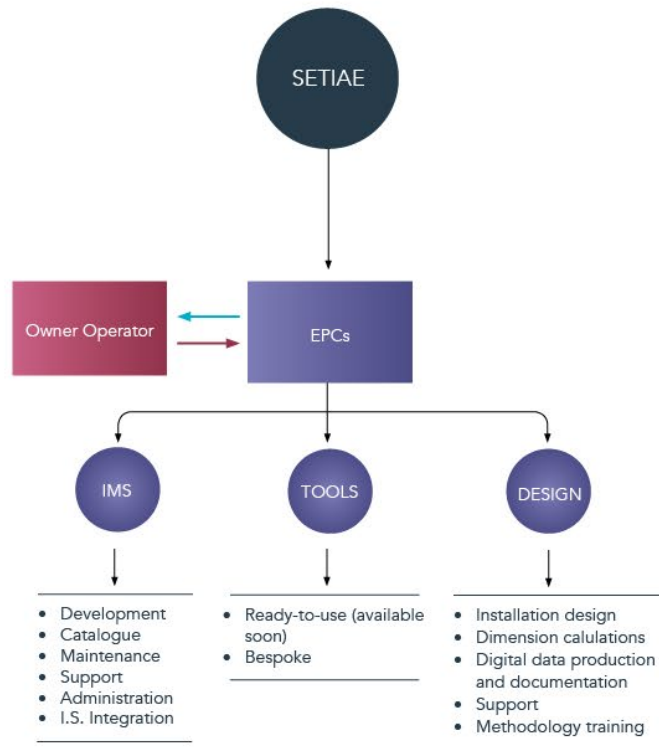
SETIAE

Owner Operator

EPCs

IMS

TOOLS

DESIGN

- Development
- Catalogue
- Maintenance
- Support
- Administration
- I.S. Integration

- Ready-to-use (available soon)
- Bespoke

- Installation design
- Dimension calulations
- Digital data production and documentation
- Support
- Methodology training